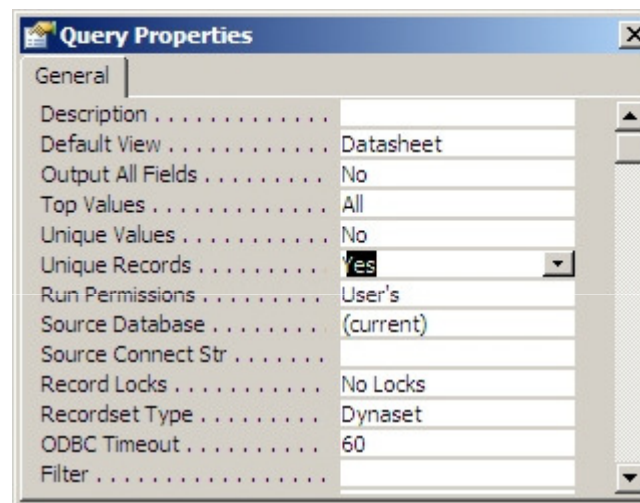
Query Properties

General

| | |
|---|---|
| Description . . . . . . . . . . . . | |
| Default View . . . . . . . . . . . . | Datasheet |
| Output All Fields . . . . . . . . . | No |
| Top Values . . . . . . . . . . . . | All |
| Unique Values . . . . . . . . . . | No |
| Unique Records . . . . . . . . . | Yes |
| Run Permissions . . . . . . . . . | User's |
| Source Database . . . . . . . . | (current) |
| Source Connect Str . . . . . . . | |
| Record Locks . . . . . . . . . . . | No Locks |
| Recordset Type . . . . . . . . . | Dynaset |
| ODBC Timeout . . . . . . . . . . | 60 |
| Filter . . . . . . . . . . . . . . . . | |